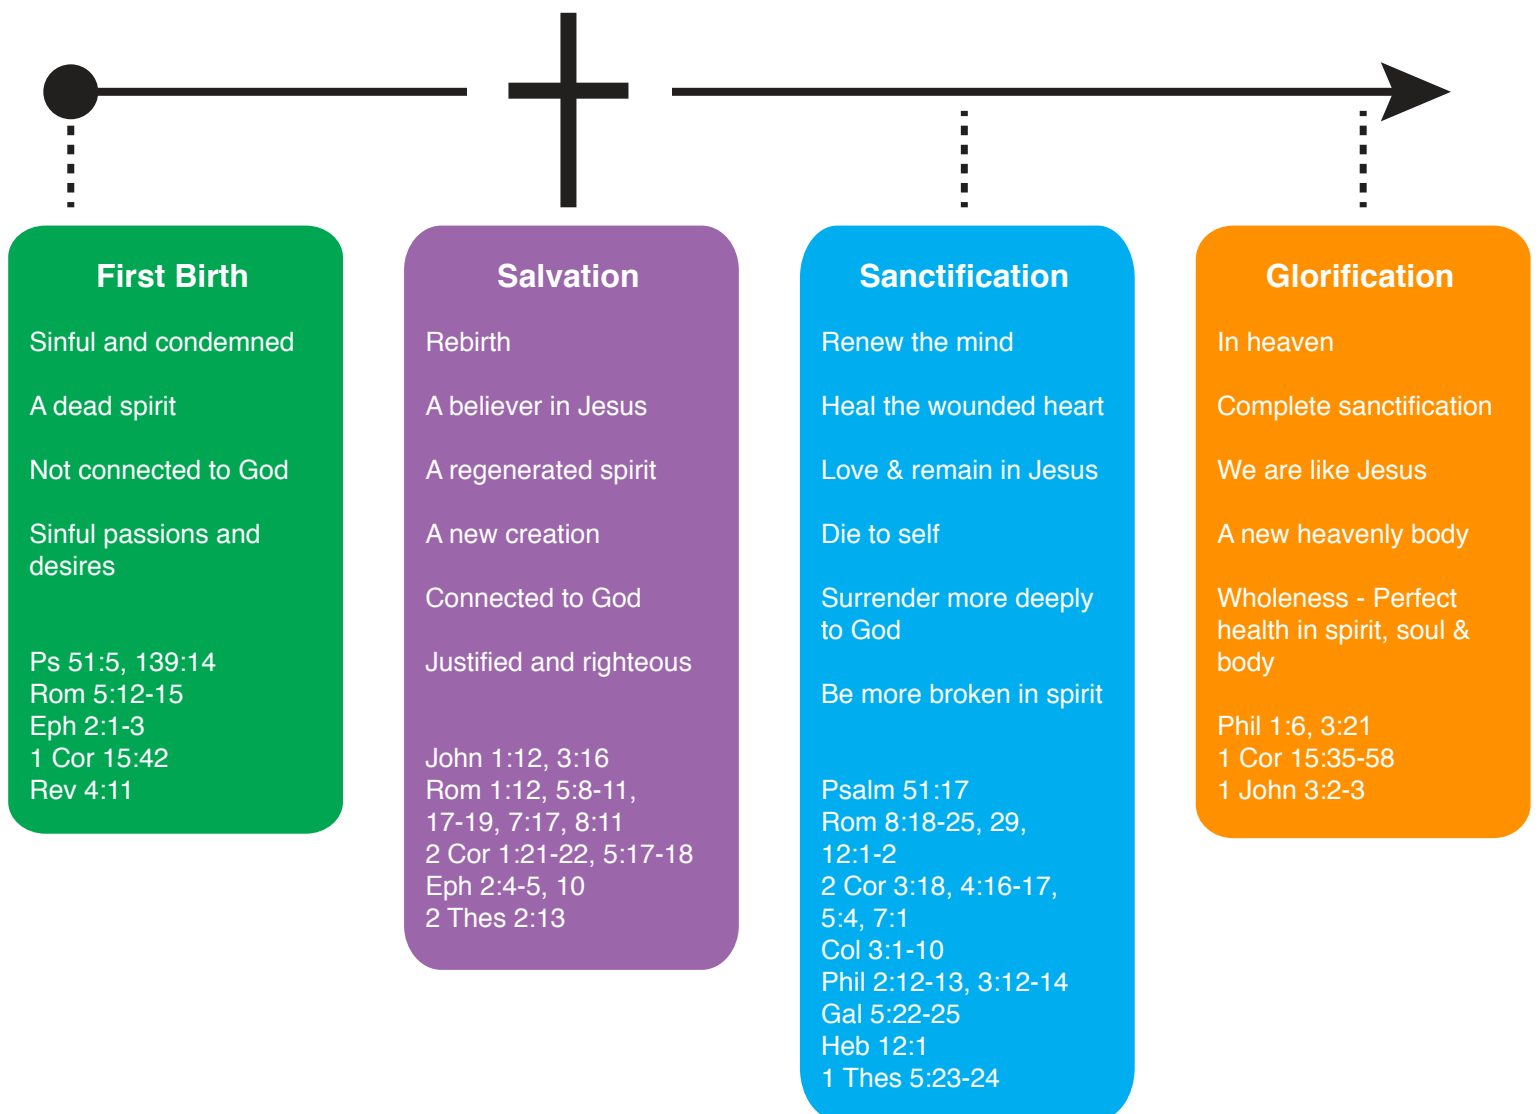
First Birth

Sinful and condemned

A dead spirit

Not connected to God

Sinful passions and desires

Ps 51:5, 139:14
Rom 5:12-15
Eph 2:1-3
1 Cor 15:42
Rev 4:11

Salvation

Rebirth

A believer in Jesus

A regenerated spirit

A new creation

Connected to God

Justified and righteous

John 1:12, 3:16
Rom 1:12, 5:8-11, 17-19, 7:17, 8:11
2 Cor 1:21-22, 5:17-18
Eph 2:4-5, 10
2 Thes 2:13

Sanctification

Renew the mind

Heal the wounded heart

Love & remain in Jesus

Die to self

Surrender more deeply to God

Be more broken in spirit

Psalm 51:17
Rom 8:18-25, 29, 12:1-2
2 Cor 3:18, 4:16-17, 5:4, 7:1
Col 3:1-10
Phil 2:12-13, 3:12-14
Gal 5:22-25
Heb 12:1
1 Thes 5:23-24

Glorification

In heaven

Complete sanctification

We are like Jesus

A new heavenly body

Wholeness - Perfect health in spirit, soul & body

Phil 1:6, 3:21
1 Cor 15:35-58
1 John 3:2-3